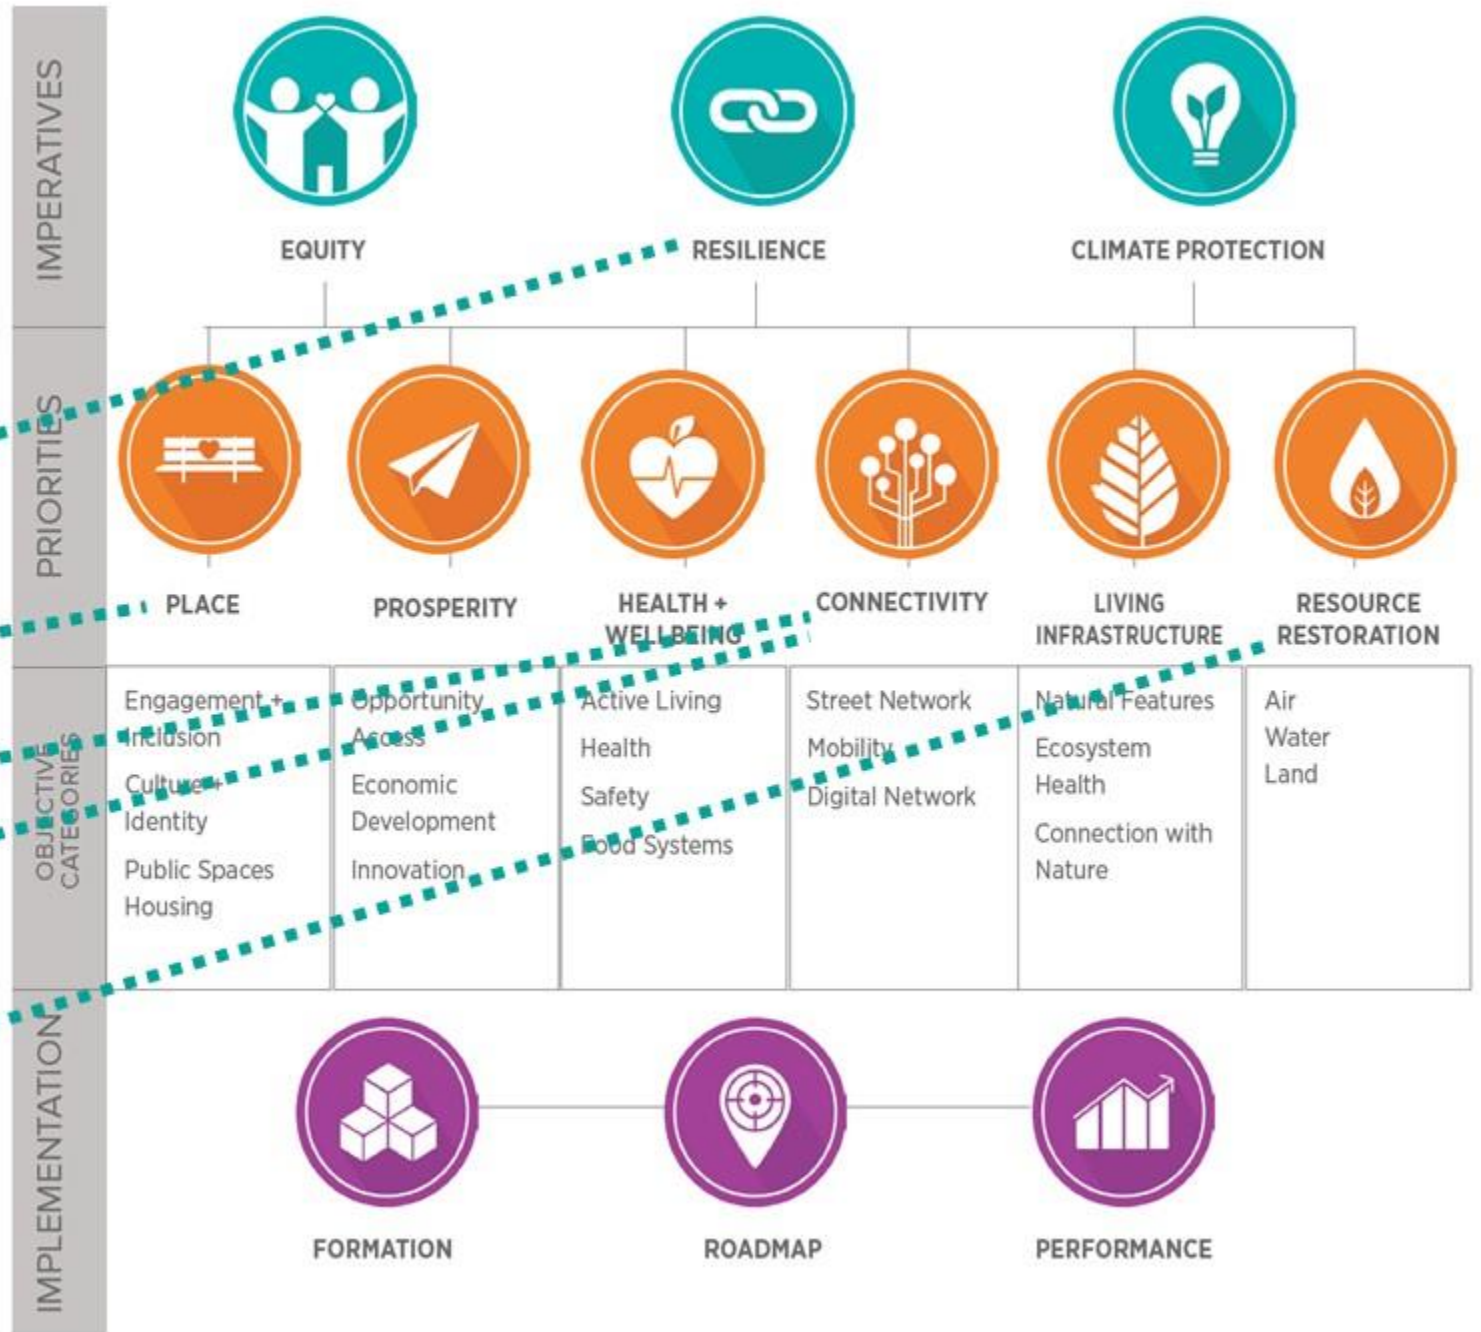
IMPERATIVES

EQUITY

RESILIENCE

CLIMATE PROTECTION

PRIORITIES

PLACE

PROSPERITY

HEALTH + WELLBEING

CONNECTIVITY

LIVING INFRASTRUCTURE

RESOURCE RESTORATION

OBJECTIVE CATEGORIES

| Engagement + Inclusion<br>Culture + Identity<br>Public Spaces<br>Housing | Opportunity Access<br>Economic Development<br>Innovation | Active Living<br>Health<br>Safety<br>Food Systems | Street Network<br>Mobility<br>Digital Network | Natural Features<br>Ecosystem Health<br>Connection with Nature | Air<br>Water<br>Land |
|---|---|---|---|---|---|

IMPLEMENTATION

FORMATION

ROADMAP

PERFORMANCE